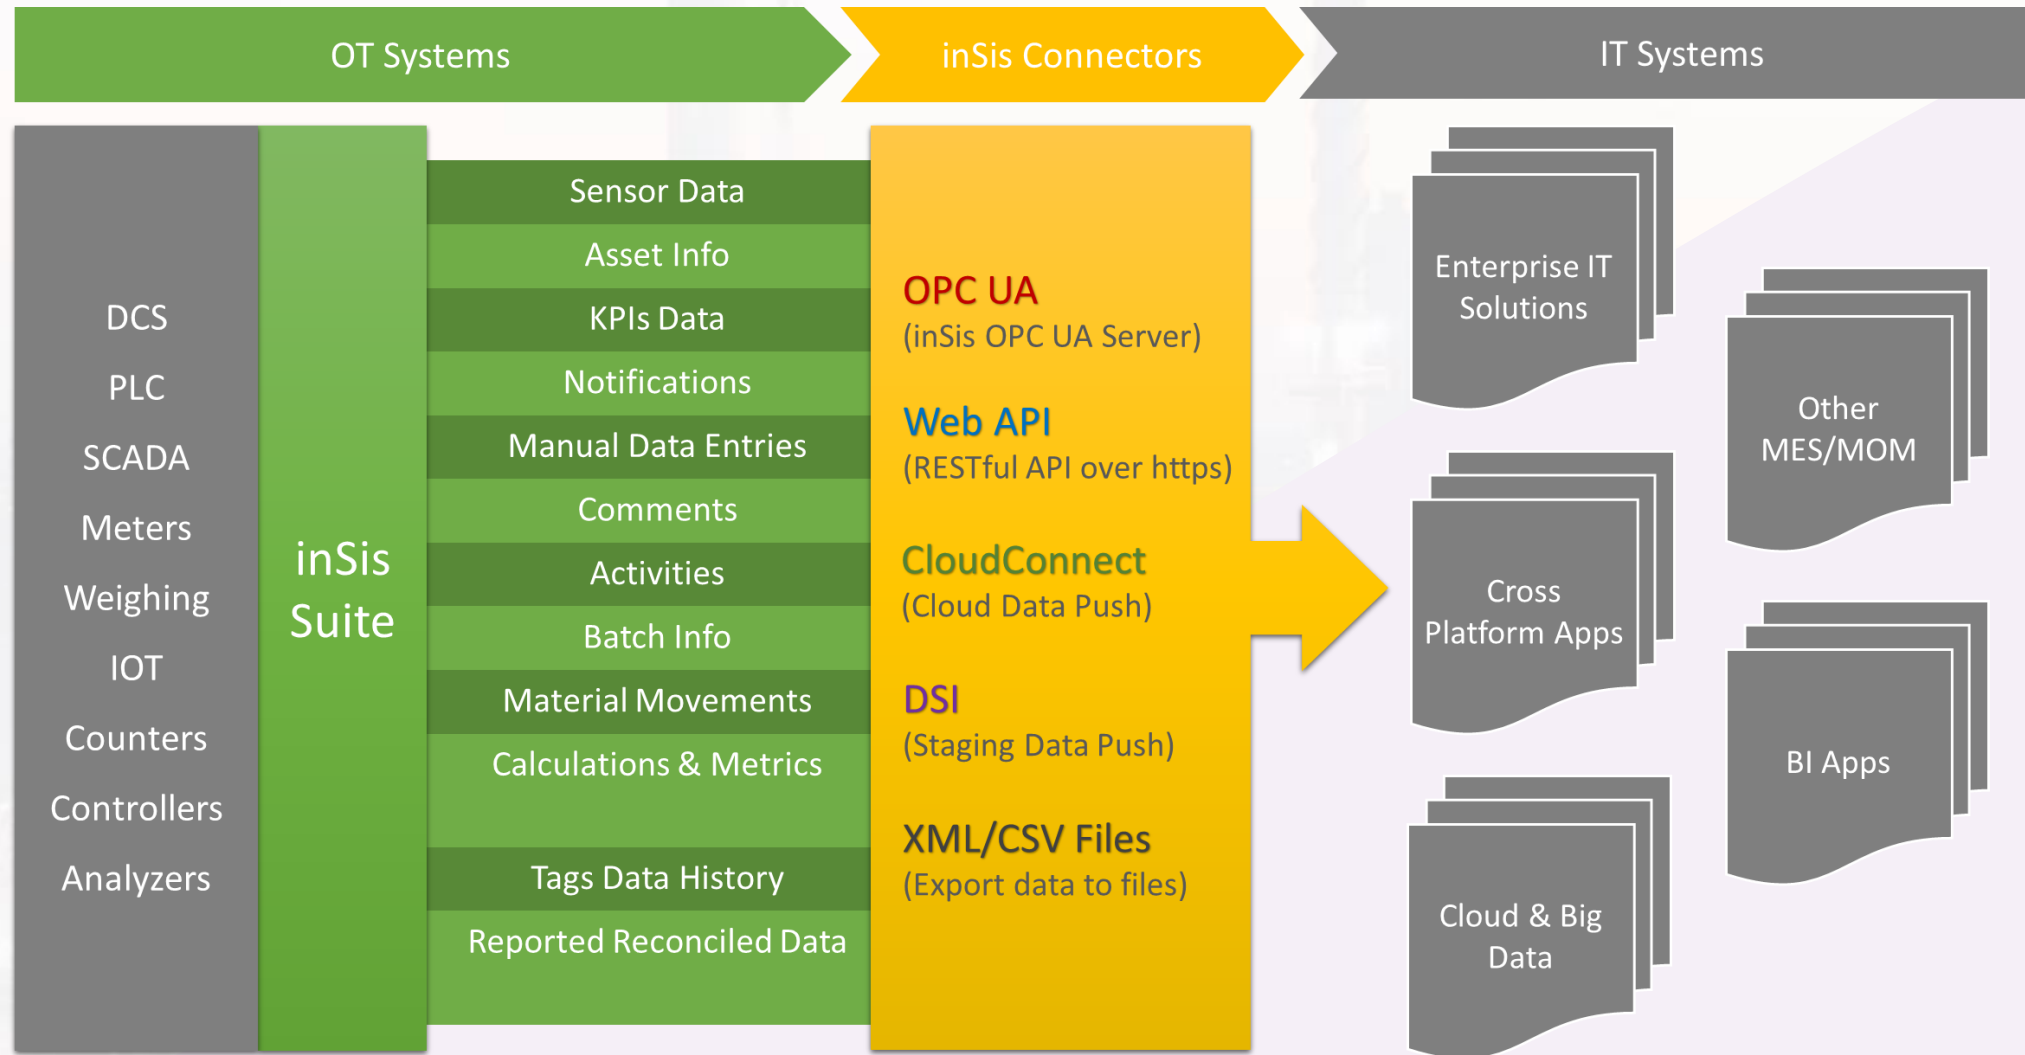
OT Systems

inSis Connectors

IT Systems

DCS

PLC

SCADA

Meters

Weighing

IOT

Counters

Controllers

Analyzers

inSis Suite

Sensor Data

Asset Info

KPIs Data

Notifications

Manual Data Entries

Comments

Activities

Batch Info

Material Movements

Calculations & Metrics

Tags Data History

Reported Reconciled Data

OPC UA
(inSis OPC UA Server)

Web API
(RESTful API over https)

CloudConnect
(Cloud Data Push)

DSI
(Staging Data Push)

XML/CSV Files
(Export data to files)

Enterprise IT Solutions

Other MES/MOM

Cross Platform Apps

BI Apps

Cloud & Big Data